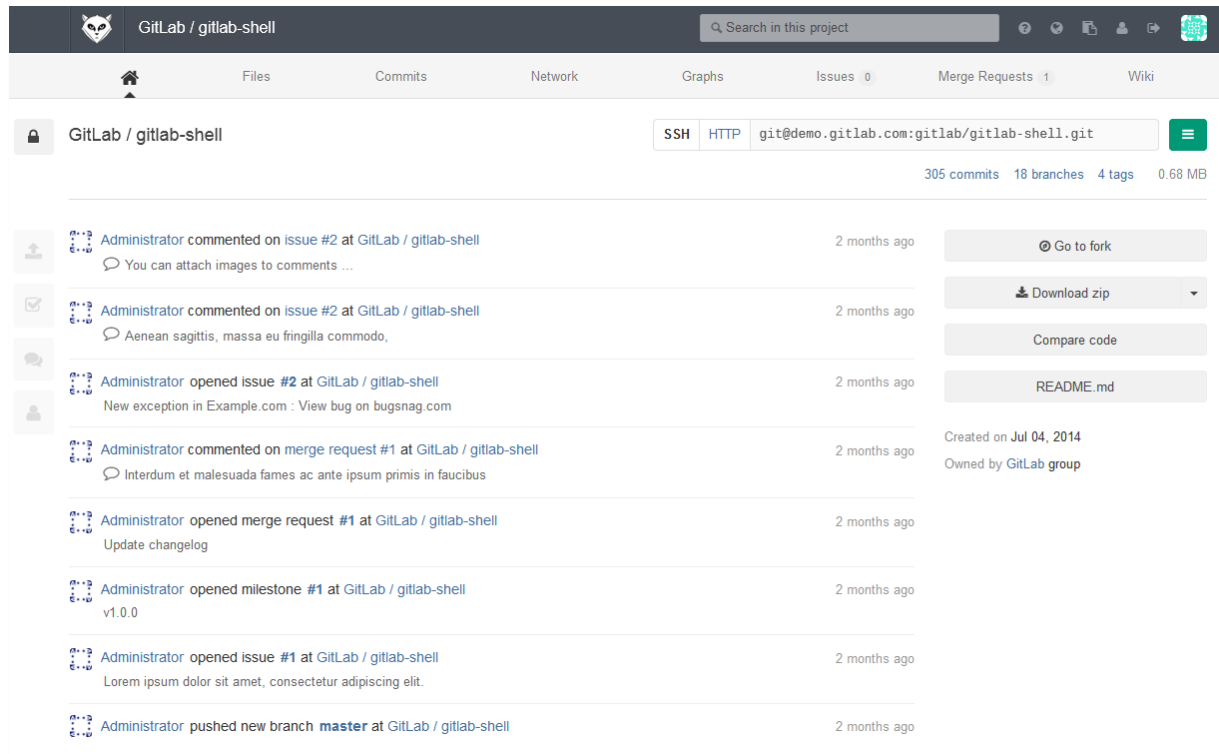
GitLab / gitlab-shell

Search in this project

Files Commits Network Graphs Issues 0 Merge Requests 1 Wiki

GitLab / gitlab-shell

SSH HTTP git@demo.gitlab.com:gitlab/gitlab-shell.git

305 commits 18 branches 4 tags 0.68 MB

Administrator commented on issue #2 at GitLab / gitlab-shell 2 months ago
You can attach images to comments ...

Administrator commented on issue #2 at GitLab / gitlab-shell 2 months ago
Aenean sagittis, massa eu fringilla commodo,

Administrator opened issue #2 at GitLab / gitlab-shell 2 months ago
New exception in Example.com : View bug on bugsnag.com

Administrator commented on merge request #1 at GitLab / gitlab-shell 2 months ago
Interdum et malesuada fames ac ante ipsum primis in faucibus

Administrator opened merge request #1 at GitLab / gitlab-shell 2 months ago
Update changelog

Administrator opened milestone #1 at GitLab / gitlab-shell 2 months ago
v1.0.0

Administrator opened issue #1 at GitLab / gitlab-shell 2 months ago
Lorem ipsum dolor sit amet, consectetur adipiscing elit.

Administrator pushed new branch master at GitLab / gitlab-shell 2 months ago

Go to fork

Download zip

Compare code

README.md

Created on Jul 04, 2014

Owned by GitLab group